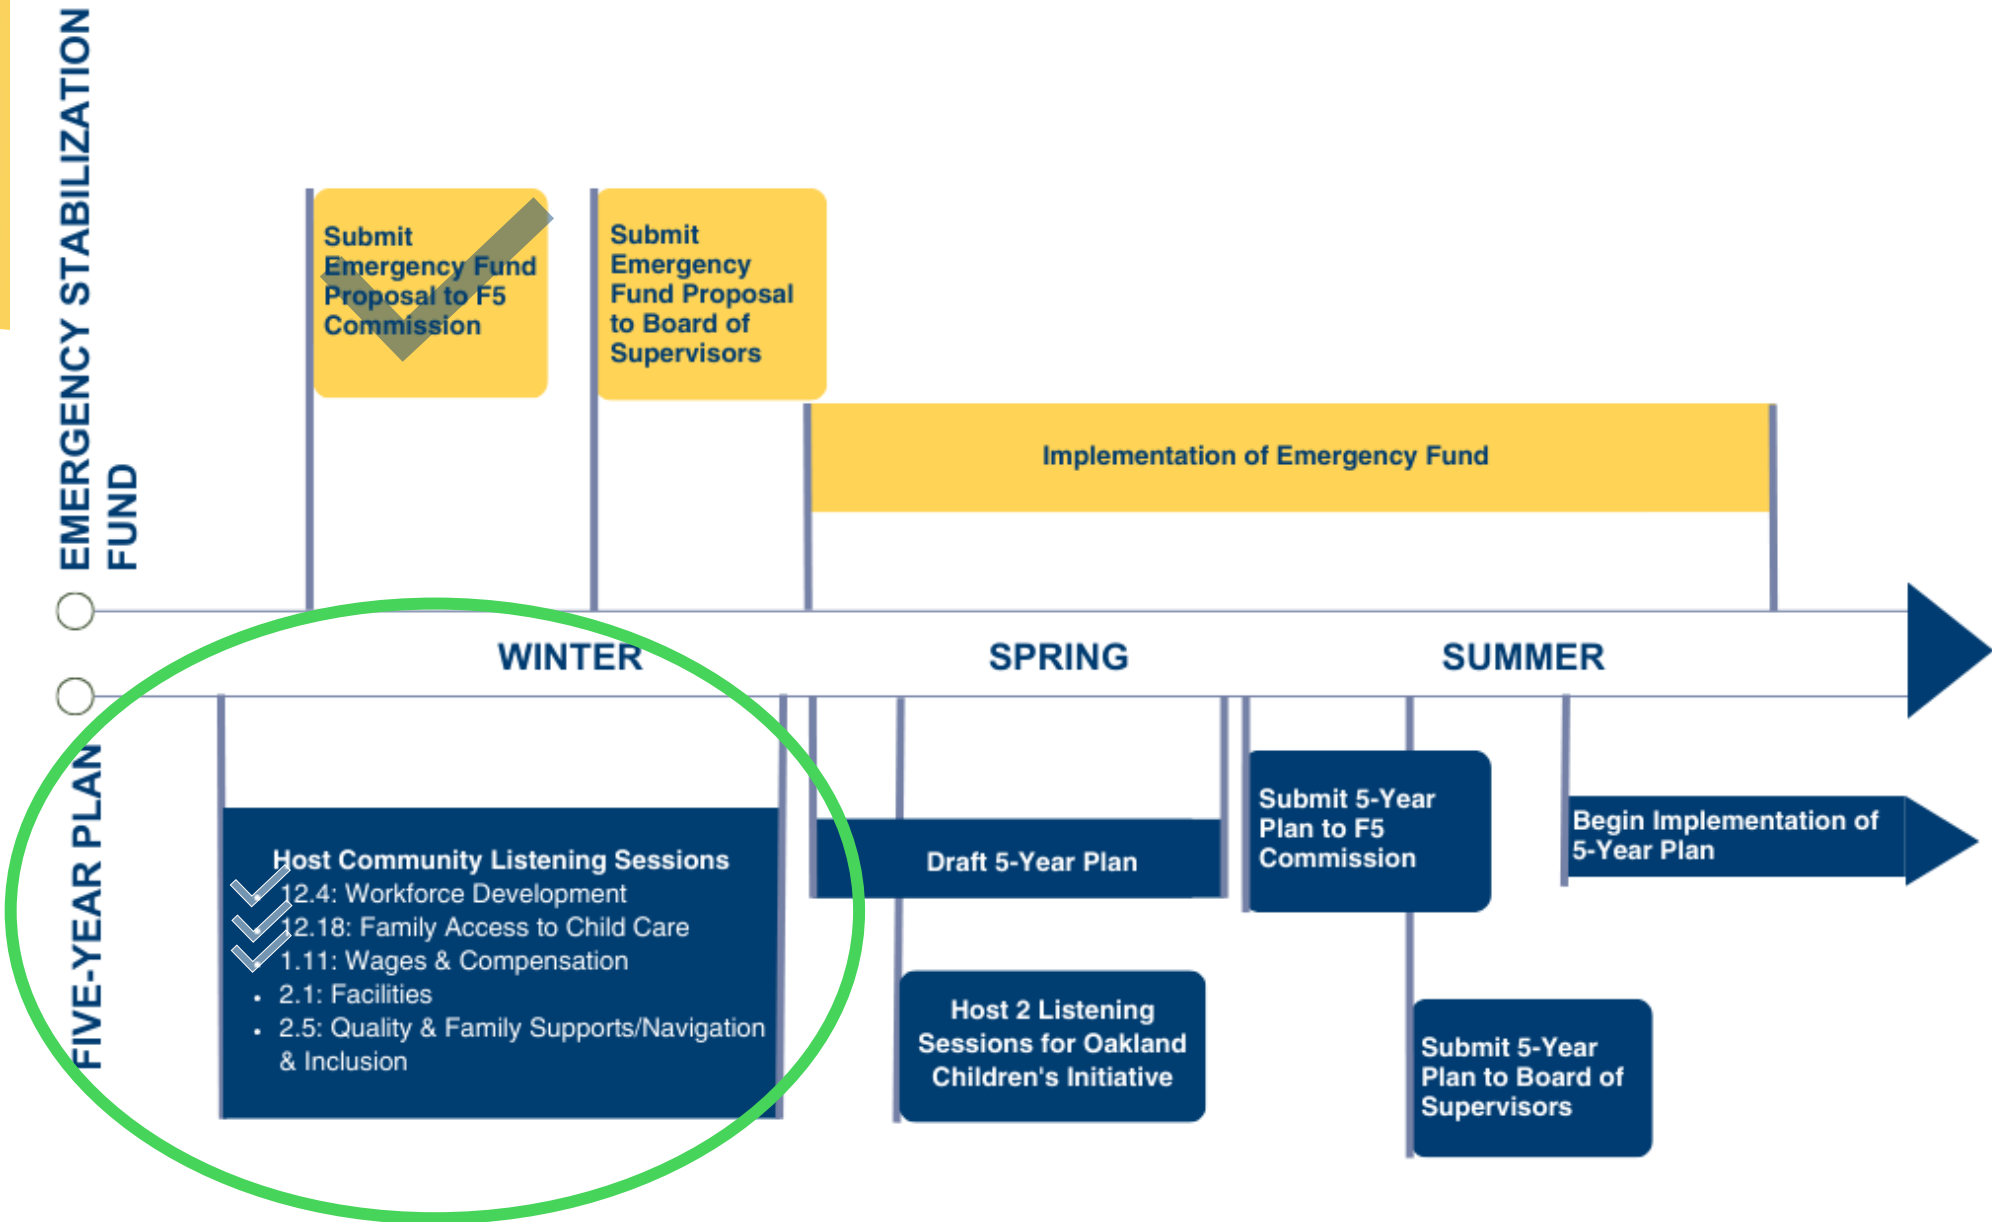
EMERGENCY STABILIZATION FUND

Submit Emergency Fund Proposal to F5 Commission

Submit Emergency Fund Proposal to Board of Supervisors

Implementation of Emergency Fund

WINTER

SPRING

SUMMER

FIVE-YEAR PLAN

Host Community Listening Sessions
2.4: Workforce Development
2.18: Family Access to Child Care
1.11: Wages & Compensation
• 2.1: Facilities
• 2.5: Quality & Family Supports/Navigation & Inclusion

Draft 5-Year Plan

Host 2 Listening Sessions for Oakland Children's Initiative

Submit 5-Year Plan to F5 Commission

Submit 5-Year Plan to Board of Supervisors

Begin Implementation of 5-Year Plan